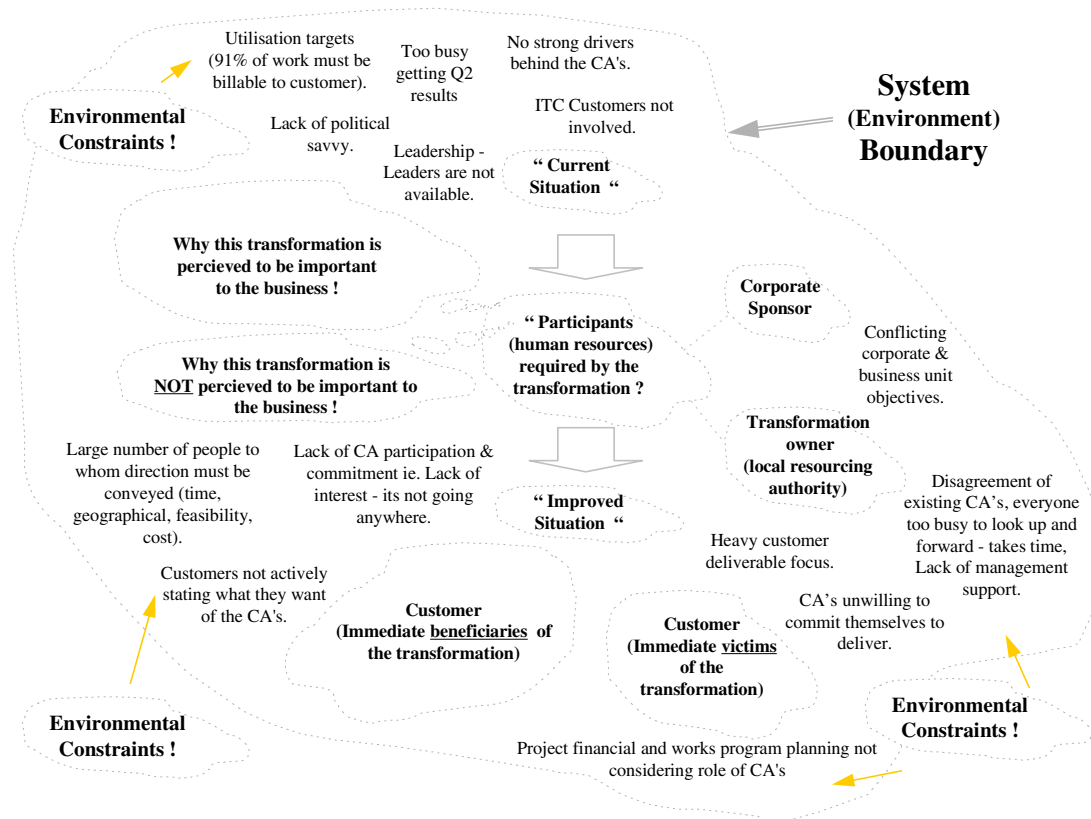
Utilisation targets (91% of work must be billable to customer).

Too busy getting Q2 results

No strong drivers behind the CA's.

System (Environment) Boundary

Environmental Constraints !

Lack of political savvy.

ITC Customers not involved.

Leadership - Leaders are not available.

" Current Situation "

Why this transformation is percieved to be important to the business !

" Participants (human resources) required by the transformation ?

Corporate Sponsor

Conflicting corporate & business unit objectives.

Why this transformation is <u>NOT</u> percieved to be important to the business !

Transformation owner (local resourcing authority)

Large number of people to whom direction must be conveyed (time, geographical, feasibility, cost).

Lack of CA participation & commitment ie. Lack of interest - its not going anywhere.

" Improved Situation "

Disagreement of existing CA's, everyone too busy to look up and forward - takes time, Lack of management support.

Heavy customer deliverable focus.

Customers not actively stating what they want of the CA's.

Customer (Immediate <u>beneficiaries</u> of the transformation)

CA's unwilling to commit themselves to deliver.

Customer (Immediate <u>victims</u> of the transformation)

Environmental Constraints !

Environmental Constraints !

Project financial and works program planning not considering role of CA's